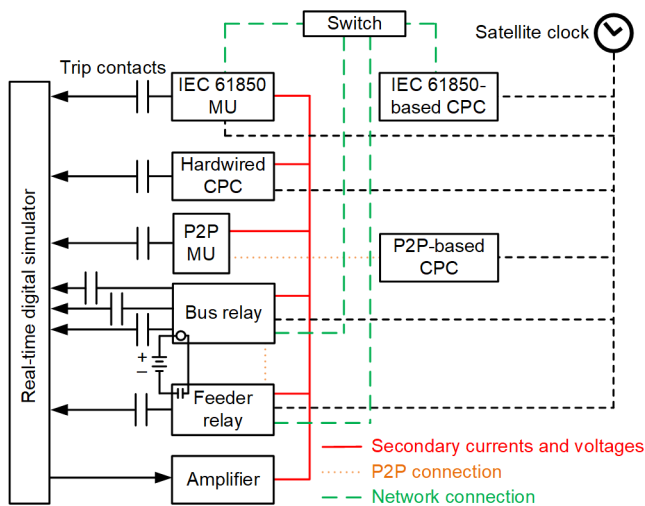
Switch

Satellite clock

Trip contacts

IEC 61850 MU

IEC 61850-based CPC

Real-time digital simulator

Hardwired CPC

P2P MU

P2P-based CPC

Bus relay

+

−

Feeder relay

Amplifier

Secondary currents and voltages

P2P connection

Network connection